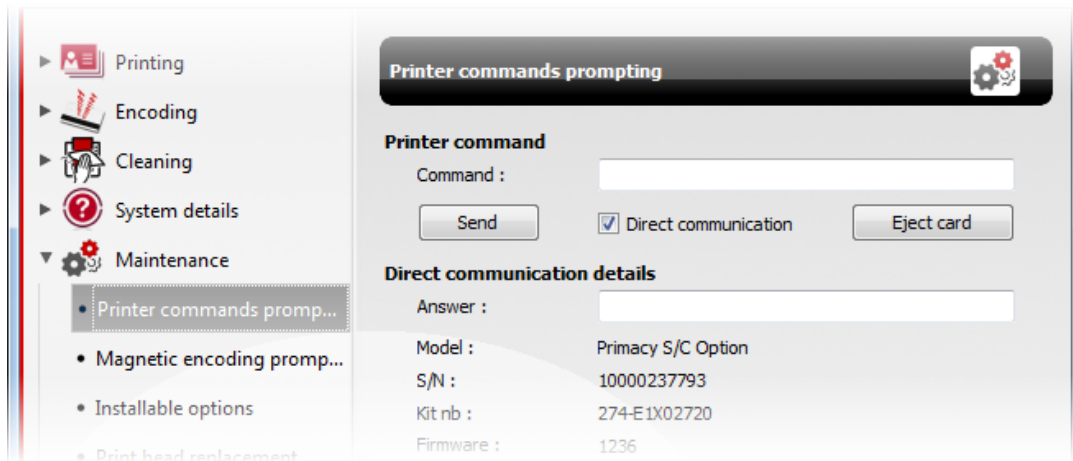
Printing
Encoding
Cleaning
System details
Maintenance
• Printer commands promp...
• Magnetic encoding promp...
• Installable options
• Print head replacement

Printer commands prompting

Printer command
Command :
Send
Direct communication
Eject card

Direct communication details
Answer :
Model : Primacy S/C Option
S/N : 10000237793
Kit nb : 274-E1X02720
Firmware : 1236